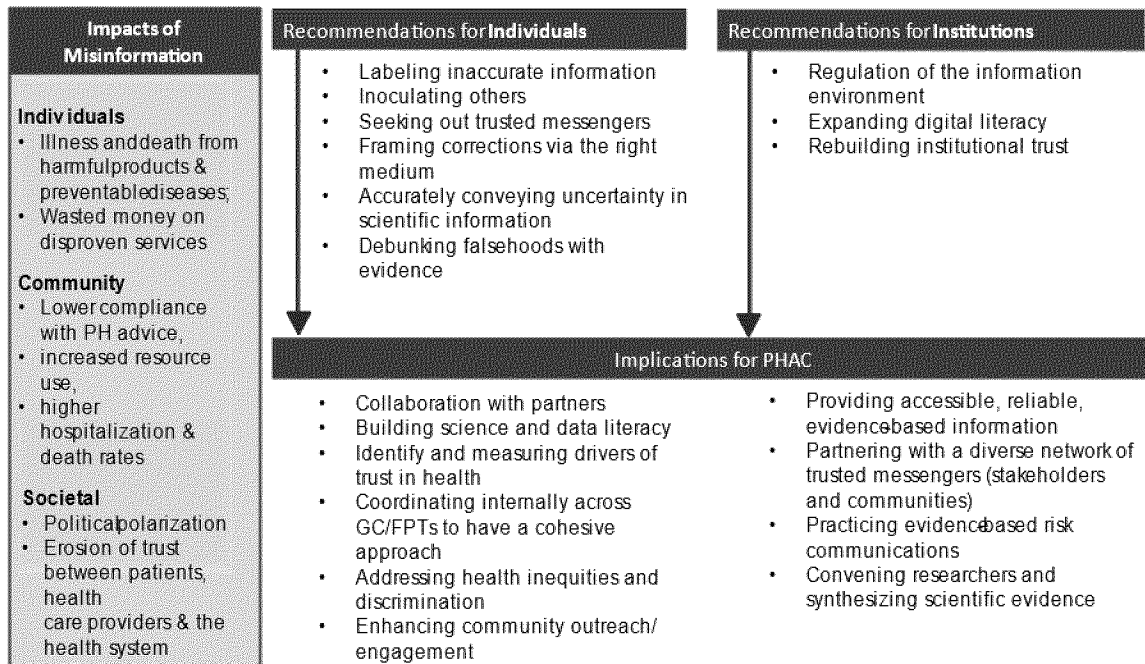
Impacts of Misinformation

Indiv iduals
- Illness anddeath from harmfulproducts & preventablediseases;
- Wasted money on disproven services

Community
- Lower compliance with PH advice,
- increased resource use,
- higher hospitalization & death rates

Societal
- Politicalpolarization
- Erosion of trust between patients, health care providers & the health system

Recommendations for Individuals
- Labeling inaccurate information
- Inoculating others
- Seeking out trusted messengers
- Framing corrections via the right medium
- Accurately conveying uncertainty in scientific information
- Debunking falsehoods with evidence

Recommendations for Institutions
- Regulation of the information environment
- Expanding digital literacy
- Rebuilding institutional trust

Implications for PHAC
- Collaboration with partners
- Building science and data literacy
- Identify and measuring drivers of trust in health
- Coordinating internally across GC/FPTs to have a cohesive approach
- Addressing health inequities and discrimination
- Enhancing community outreach/ engagement

- Providing accessible, reliable, evidencebased information
- Partnering with a diverse network of trusted messengers (stakeholders and communities)
- Practicing evidencebased risk communications
- Convening researchers and synthesizing scientific evidence